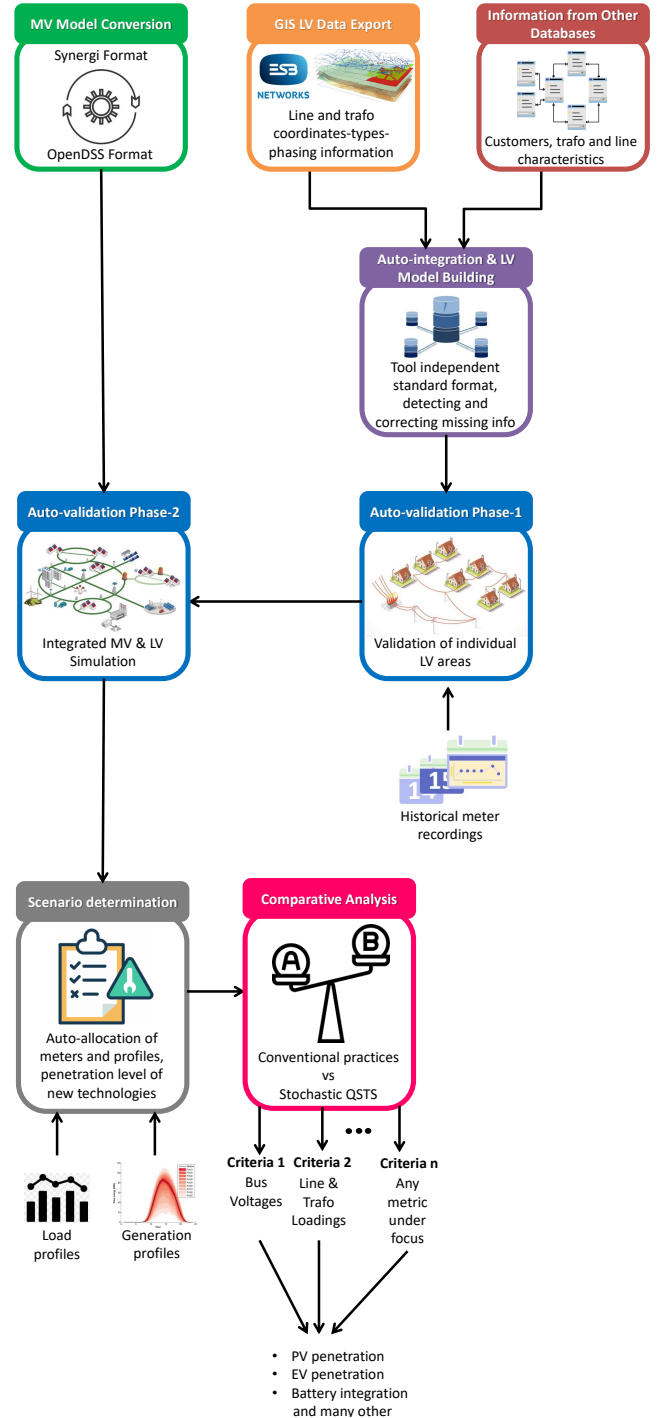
MV Model Conversion

Synergi Format

OpenDSS Format

GIS LV Data Export

ESB NETWORKS

Line and trafo coordinates-types-phasing information

Information from Other Databases

Customers, trafo and line characteristics

Auto-integration & LV Model Building

Tool independent standard format, detecting and correcting missing info

Auto-validation Phase-2

Integrated MV & LV Simulation

Auto-validation Phase-1

Validation of individual LV areas

14 15

Historical meter recordings

Scenario determination

Auto-allocation of meters and profiles, penetration level of new technologies

Comparative Analysis

A B

Conventional practices vs Stochastic QSTS

Criteria 1 Bus Voltages

Criteria 2 Line & Trafo Loadings

•••

Criteria n Any metric under focus

Load profiles

Generation profiles

• PV penetration
• EV penetration
• Battery integration and many other